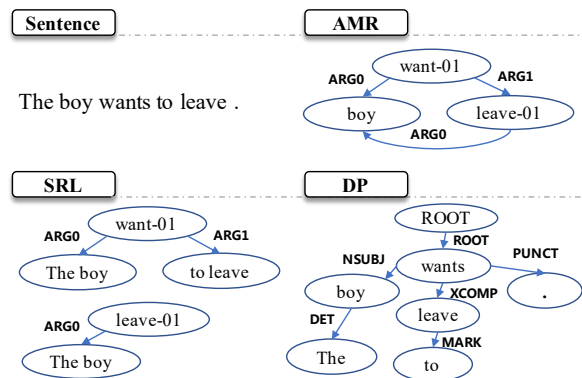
Sentence

The boy wants to leave .

AMR

want-01
ARG0
ARG1
boy
leave-01
ARG0

SRL

want-01
ARG0
ARG1
The boy
to leave
ARG0
leave-01
The boy

DP

ROOT
ROOT
NSUBJ
wants
PUNCT
boy
XCOMP
.
DET
leave
MARK
The
to